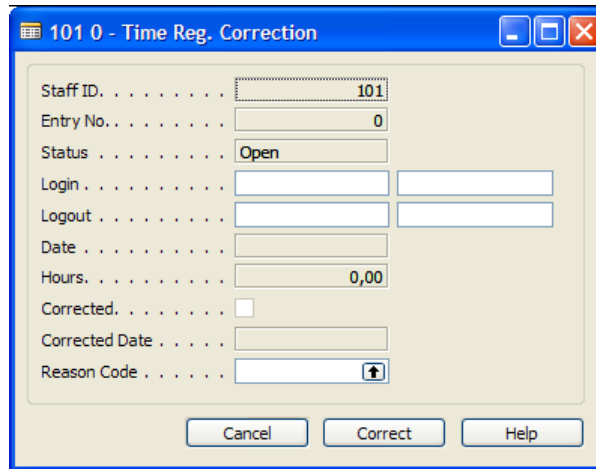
101 0 - Time Reg. Correction

Staff ID. . . . . . . . . 101
Entry No. . . . . . . . . 0
Status . . . . . . . . . Open
Login . . . . . . . . .
Logout . . . . . . . . .
Date . . . . . . . . .
Hours. . . . . . . . . 0,00
Corrected. . . . . . . .
Corrected Date . . . . .
Reason Code . . . . . .

Cancel
Correct
Help